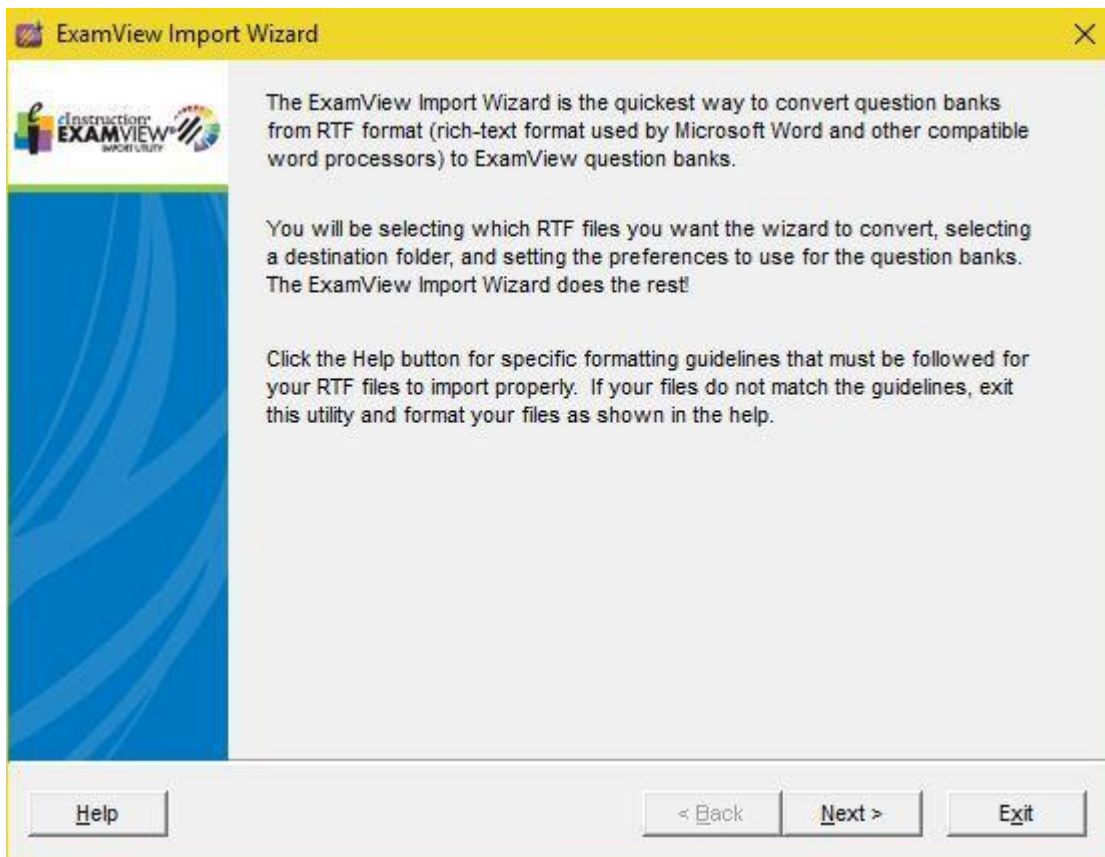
ExamView Import Wizard

×

eInstruction EXAMVIEW IMPORT UTILITY

The ExamView Import Wizard is the quickest way to convert question banks from RTF format (rich-text format used by Microsoft Word and other compatible word processors) to ExamView question banks.

You will be selecting which RTF files you want the wizard to convert, selecting a destination folder, and setting the preferences to use for the question banks. The ExamView Import Wizard does the rest!

Click the Help button for specific formatting guidelines that must be followed for your RTF files to import properly. If your files do not match the guidelines, exit this utility and format your files as shown in the help.

Help

< Back

Next >

Exit